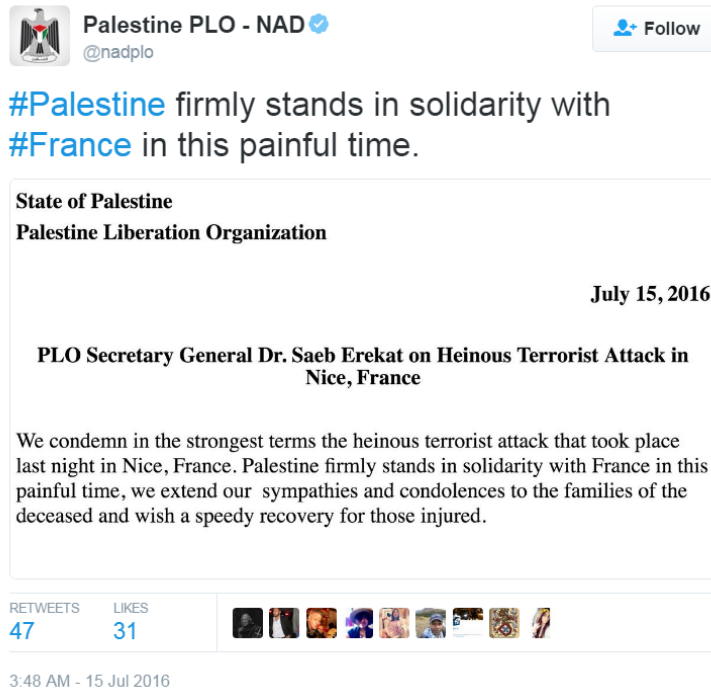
Palestine PLO - NAD
@nadplo

Follow

#Palestine firmly stands in solidarity with #France in this painful time.

State of Palestine
Palestine Liberation Organization

July 15, 2016

PLO Secretary General Dr. Saeb Erekat on Heinous Terrorist Attack in Nice, France

We condemn in the strongest terms the heinous terrorist attack that took place last night in Nice, France. Palestine firmly stands in solidarity with France in this painful time, we extend our sympathies and condolences to the families of the deceased and wish a speedy recovery for those injured.

RETWEETS
47

LIKES
31

3:48 AM - 15 Jul 2016